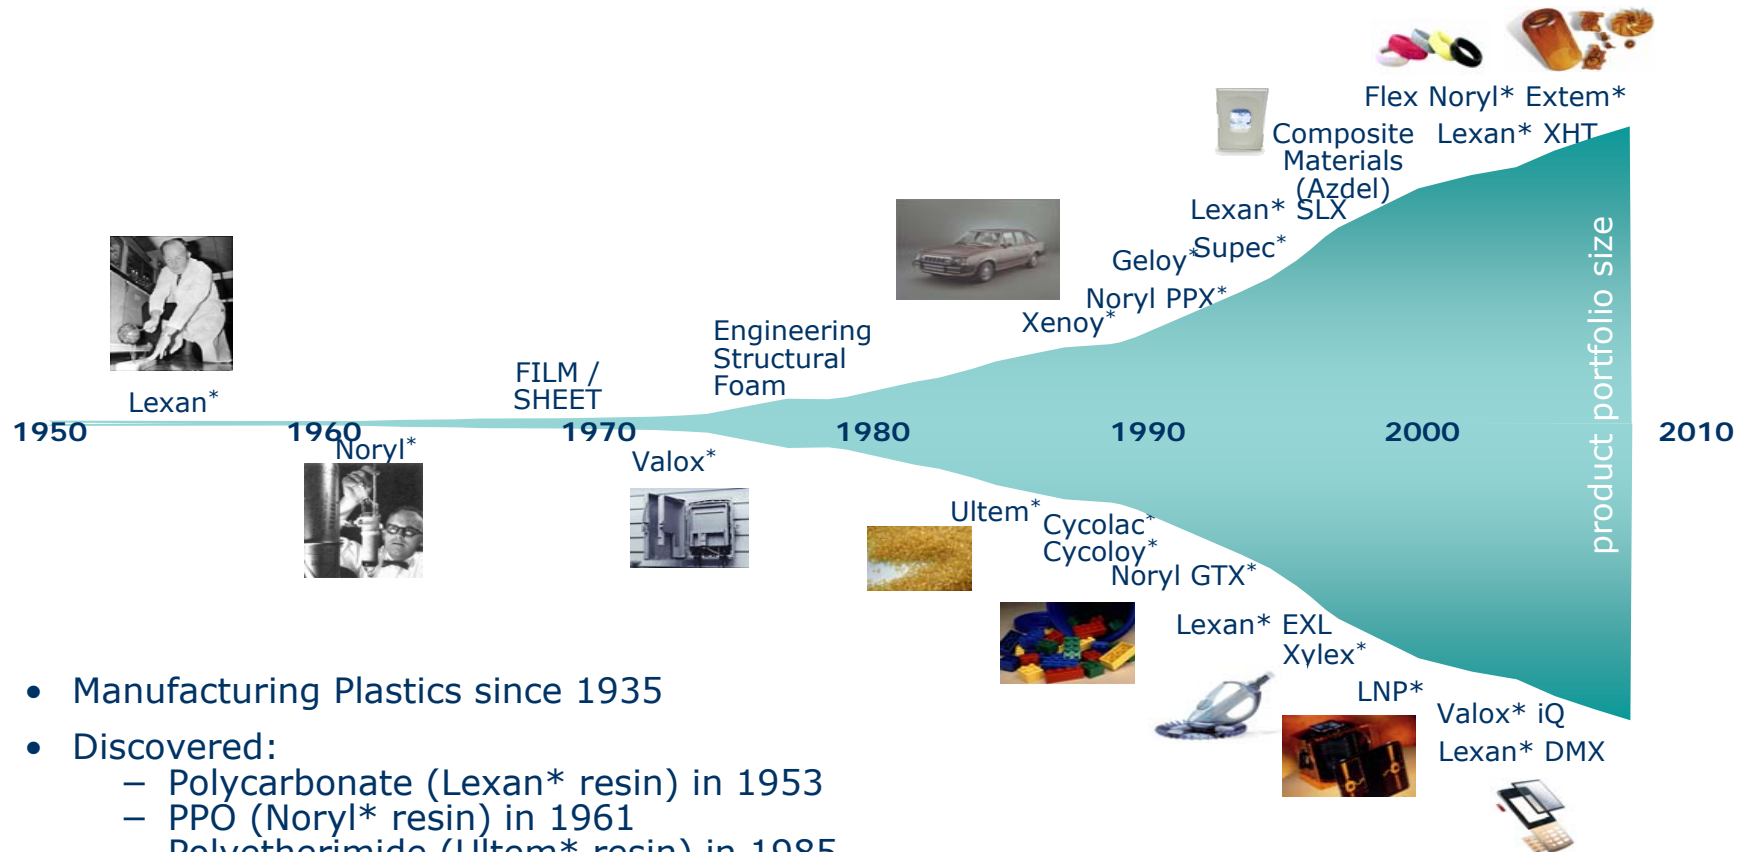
Flex Noryl* Extem*

Composite Materials (Azdel)

Lexan* XHT

Lexan* SLX

Geloy* Supec*

Noryl PPX*

Xenoy*

Engineering Structural Foam

FILM / SHEET

Lexan*

1950

1960

Noryl*

1970

Valox*

1980

1990

2000

2010

product portfolio size

Ultem*

Cycolac*

Cycoloy*

Noryl GTX*

Lexan* EXL

Xylex*

LNP*

Valox* iQ

Lexan* DMX

• Manufacturing Plastics since 1935

• Discovered:
– Polycarbonate (Lexan* resin) in 1953
– PPO (Noryl* resin) in 1961
– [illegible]